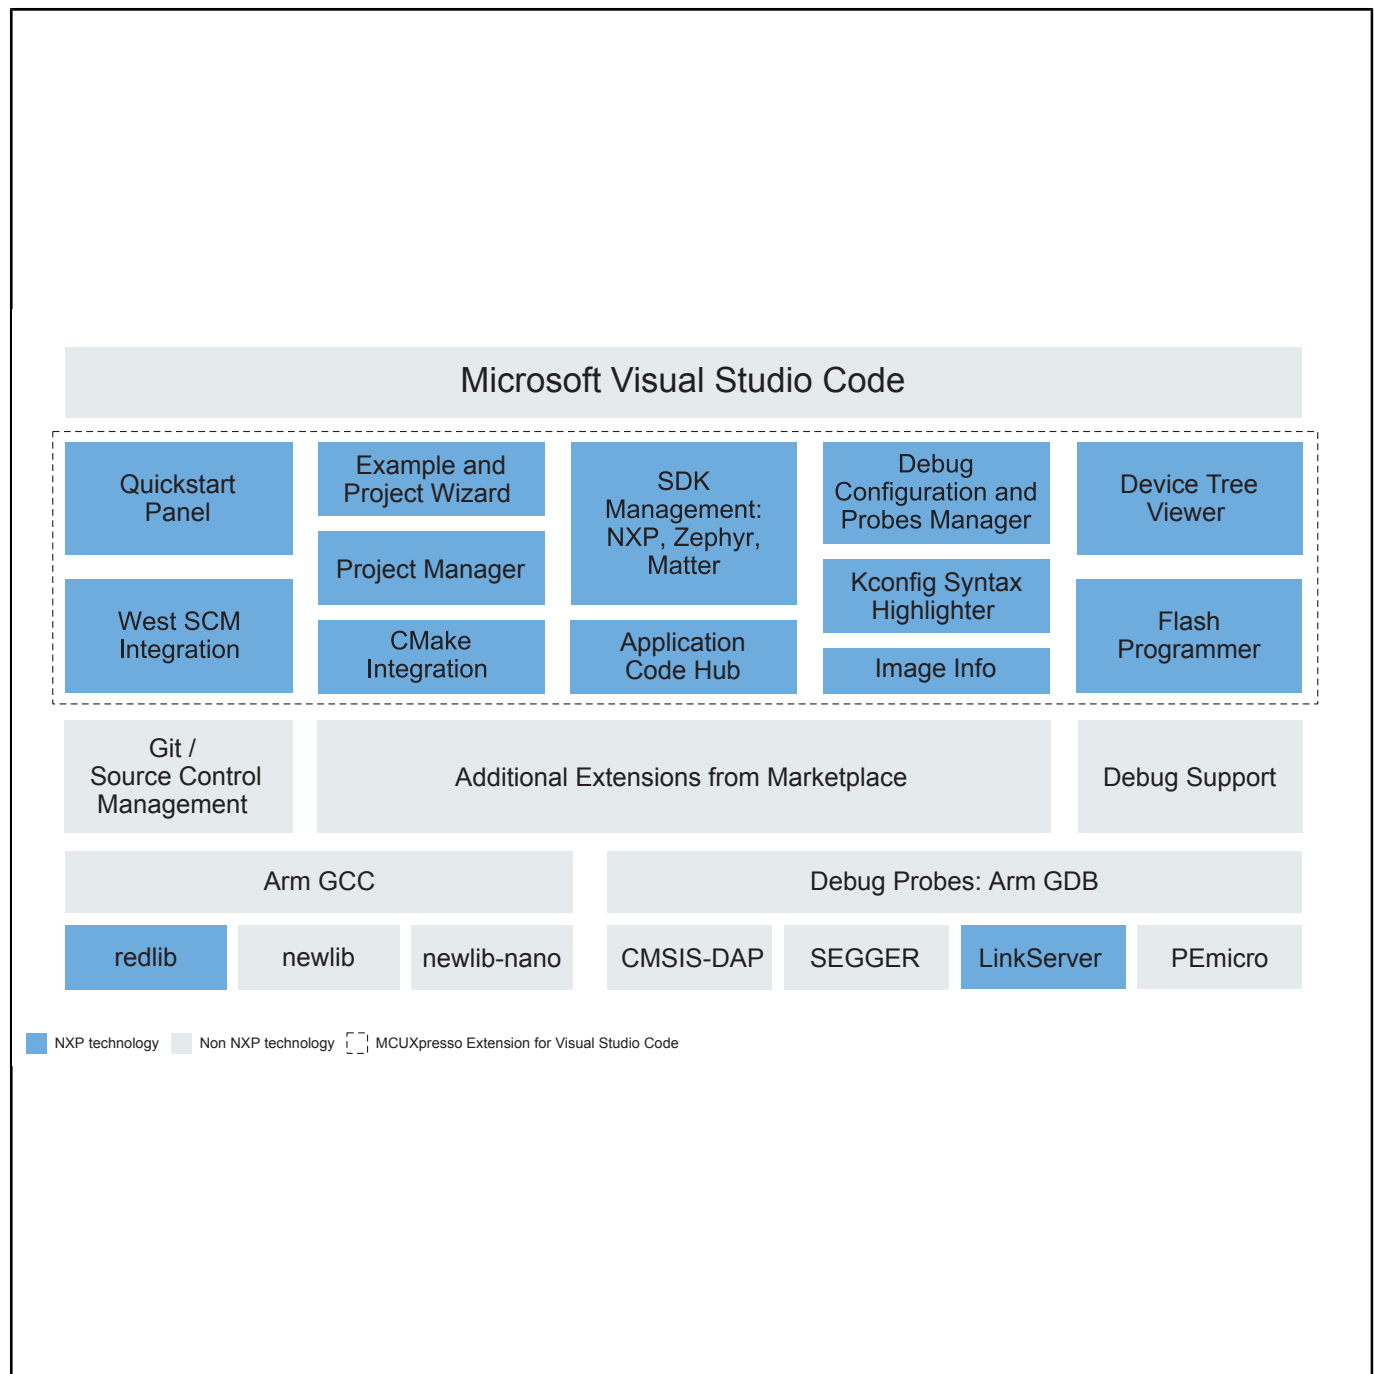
Microsoft Visual Studio Code

Quickstart Panel

West SCM Integration

Example and Project Wizard

Project Manager

CMake Integration

SDK Management: NXP, Zephyr, Matter

Application Code Hub

Debug Configuration and Probes Manager

Kconfig Syntax Highlighter

Image Info

Device Tree Viewer

Flash Programmer

Git / Source Control Management

Additional Extensions from Marketplace

Debug Support

Arm GCC

Debug Probes: Arm GDB

redlib

newlib

newlib-nano

CMSIS-DAP

SEGGER

LinkServer

PEmicro

NXP technology

Non NXP technology

MCUXpresso Extension for Visual Studio Code